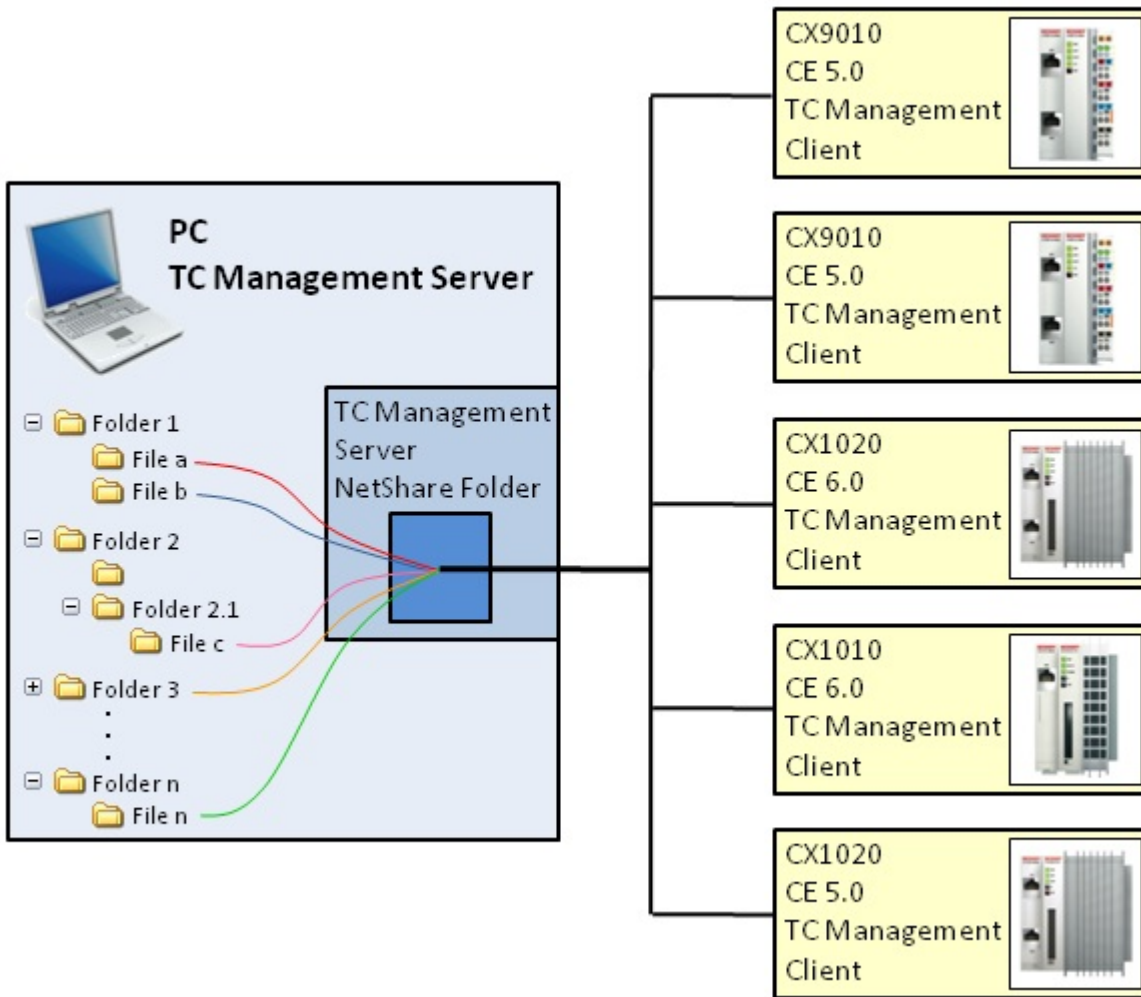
PC
TC Management Server

Folder 1
File a
File b
Folder 2
Folder 2.1
File c
Folder 3
.
.
.
Folder n
File n

TC Management Server NetShare Folder

CX9010
CE 5.0
TC Management Client

CX9010
CE 5.0
TC Management Client

CX1020
CE 6.0
TC Management Client

CX1010
CE 6.0
TC Management Client

CX1020
CE 5.0
TC Management Client